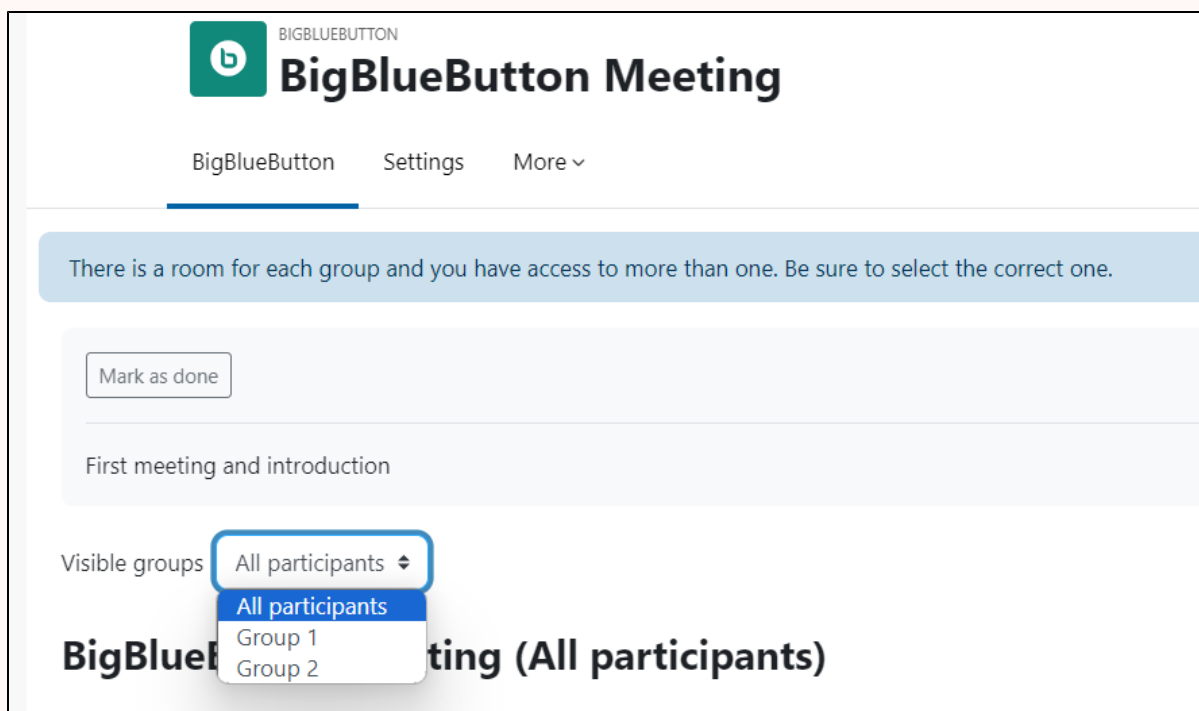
BIGBLUEBUTTON
BigBlueButton Meeting

BigBlueButton
Settings
More

There is a room for each group and you have access to more than one. Be sure to select the correct one.

Mark as done

First meeting and introduction

Visible groups
All participants

All participants
Group 1
Group 2

BigBlueB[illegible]ting (All participants)